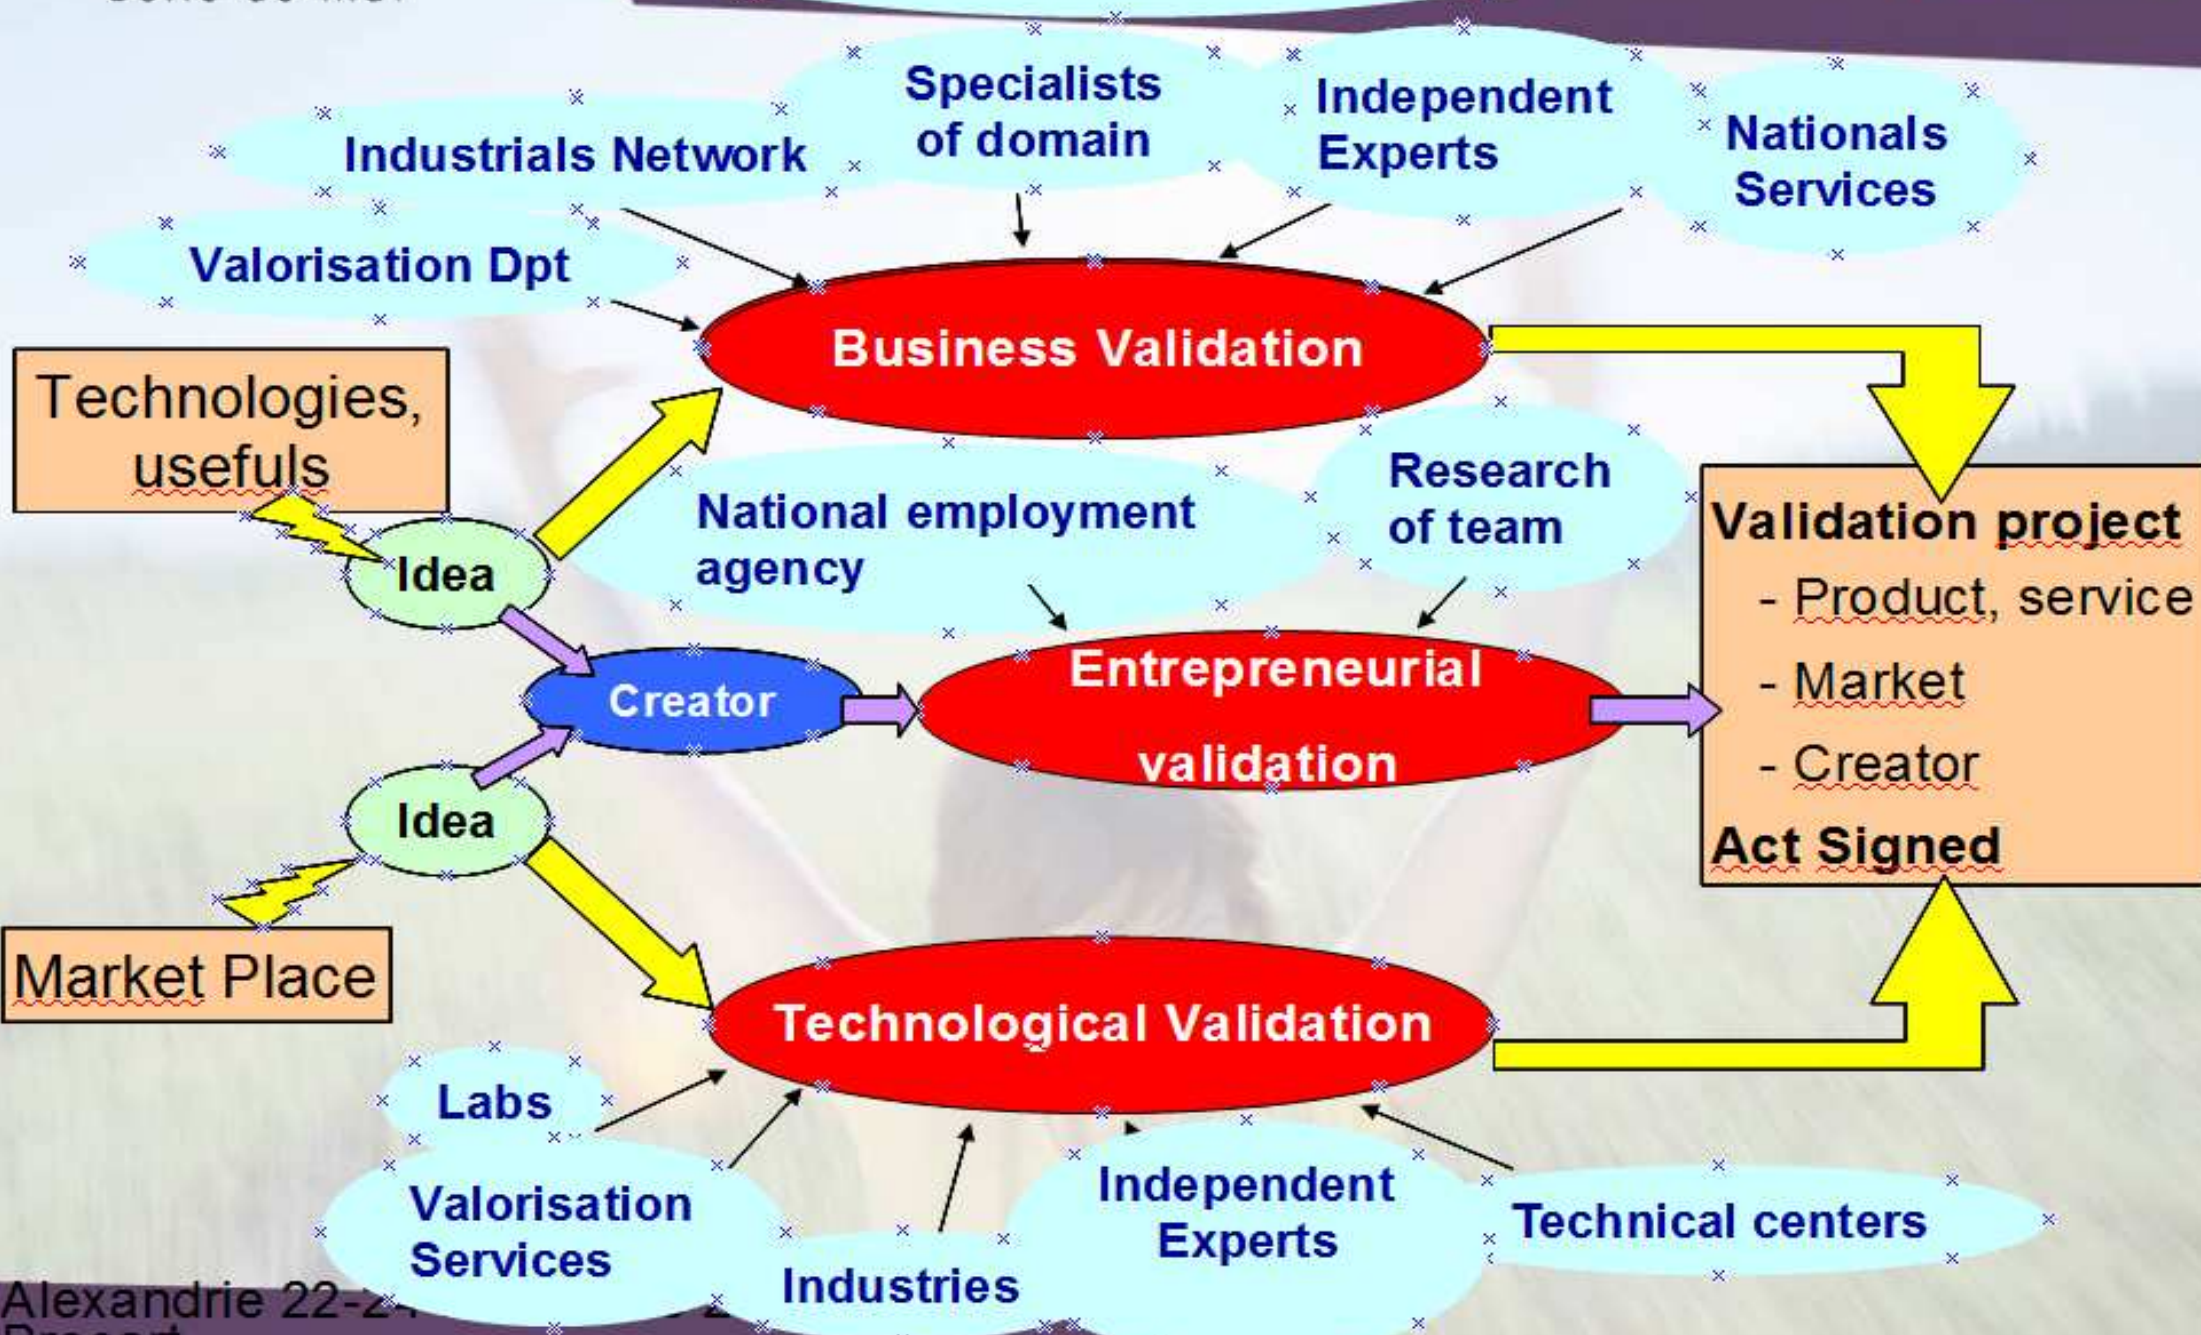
Specialists of domain

Industrials Network

Independent Experts

Nationals Services

Valorisation Dpt

Business Validation

Technologies, usefuls

Research of team

National employment agency

Validation project

- Product, service

- Market

- Creator

Act Signed

Idea

Creator

Entrepreneurial validation

Idea

Market Place

Technological Validation

Labs

Valorisation Services

Industries

Independent Experts

Technical centers

Alexandrie 22-2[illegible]